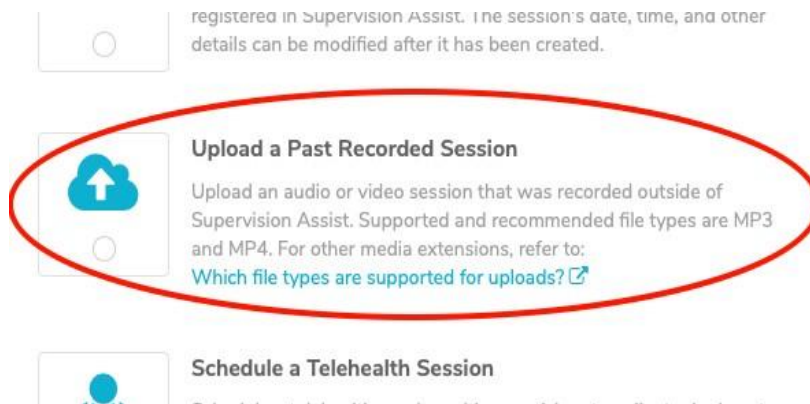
registered in Supervision Assist. The session's date, time, and other details can be modified after it has been created.

Upload a Past Recorded Session

Upload an audio or video session that was recorded outside of Supervision Assist. Supported and recommended file types are MP3 and MP4. For other media extensions, refer to:
Which file types are supported for uploads?

Schedule a Telehealth Session

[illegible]